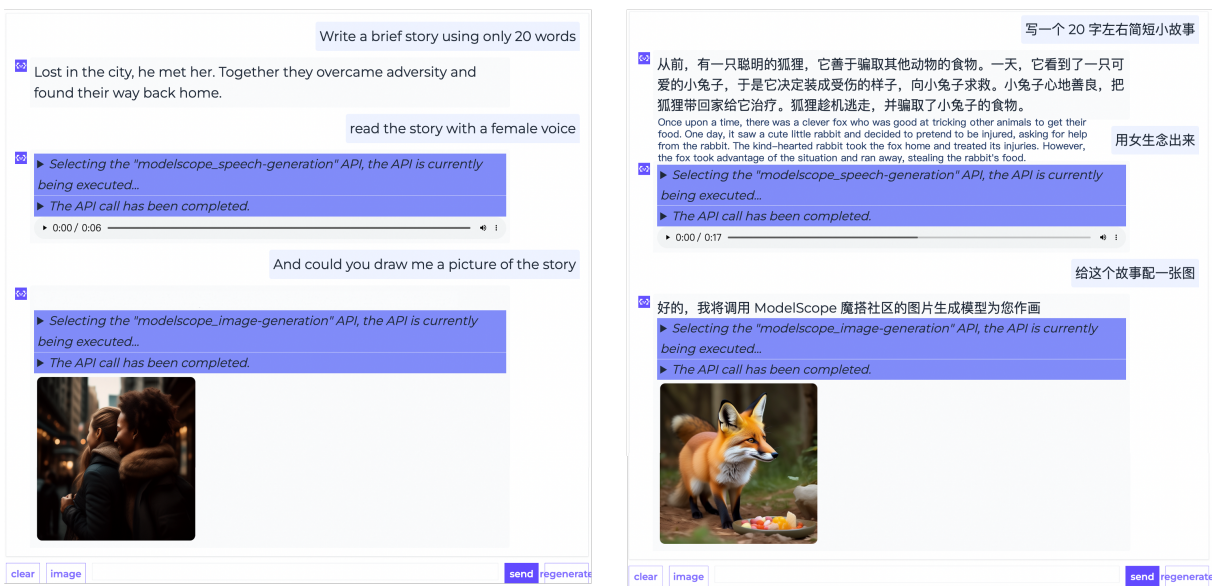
Write a brief story using only 20 words

Lost in the city, he met her. Together they overcame adversity and found their way back home.

read the story with a female voice

▶ Selecting the "modelscope_speech-generation" API, the API is currently being executed...

▶ The API call has been completed.

▸ 0:00 / 0:06

And could you draw me a picture of the story

▶ Selecting the "modelscope_image-generation" API, the API is currently being executed...

▶ The API call has been completed.

clear image send regenerate

写一个 20 字左右简短小故事

从前，有一只聪明的狐狸，它善于骗取其他动物的食物。一天，它看到了一只可爱的小兔子，于是它决定装成受伤的样子，向小兔子求救。小兔子心地善良，把狐狸带回家给它治疗。狐狸趁机逃走，并骗取了小兔子的食物。

Once upon a time, there was a clever fox who was good at tricking other animals to get their food. One day, it saw a cute little rabbit and decided to pretend to be injured, asking for help from the rabbit. The kind-hearted rabbit took the fox home and treated its injuries. However, the fox took advantage of the situation and ran away, stealing the rabbit's food.

用女生念出来

▶ Selecting the "modelscope_speech-generation" API, the API is currently being executed...

▶ The API call has been completed.

▸ 0:00 / 0:17

给这个故事配一张图

好的，我将调用 ModelScope 魔搭社区的图片生成模型为您作画

▶ Selecting the "modelscope_image-generation" API, the API is currently being executed...

▶ The API call has been completed.

clear image send regenerate